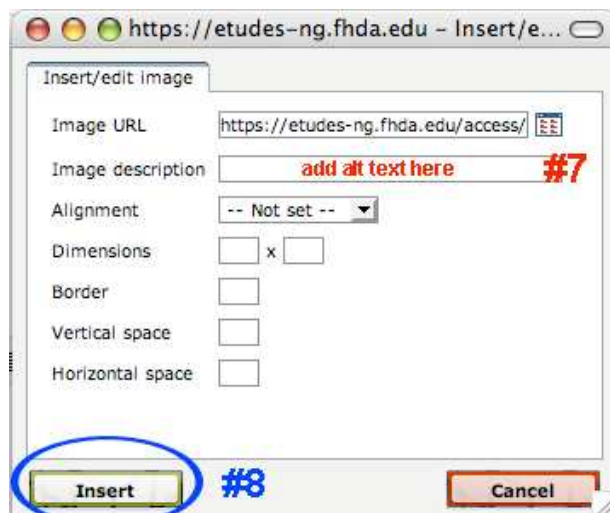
https://etudes-ng.fhda.edu – Insert/e...

Insert/edit image

Image URL https://etudes-ng.fhda.edu/access/

Image description add alt text here #7

Alignment -- Not set --

Dimensions x

Border

Vertical space

Horizontal space

Insert #8 Cancel